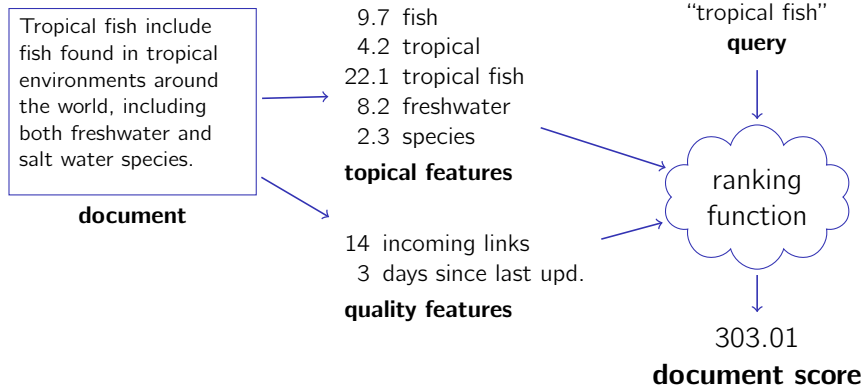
Tropical fish include fish found in tropical environments around the world, including both freshwater and salt water species.

document

9.7 fish
4.2 tropical
22.1 tropical fish
8.2 freshwater
2.3 species

topical features

14 incoming links
3 days since last upd.

quality features

"tropical fish"
query

ranking function

303.01
document score